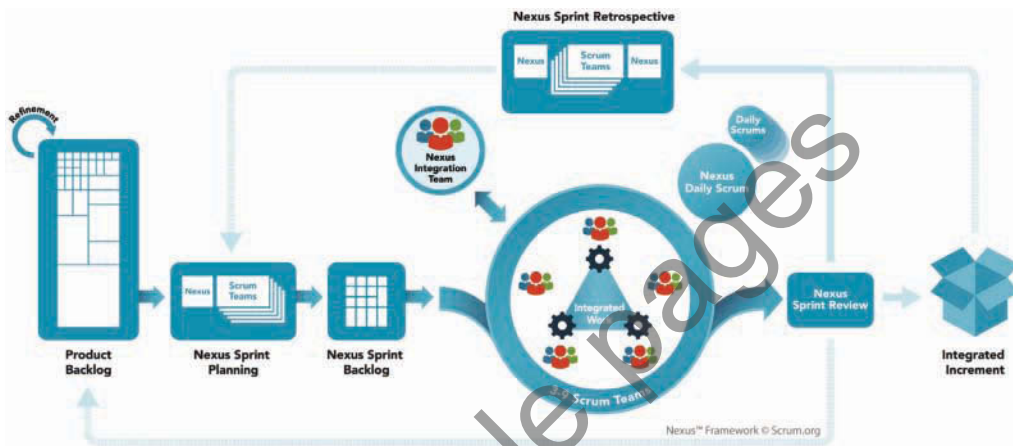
Nexus Sprint Retrospective

Nexus

Scrum Teams

Nexus

Refinement

Daily Scrums

Nexus Integration Team

Nexus Daily Scrum

Nexus

Scrum Teams

Integrated Work

Nexus Sprint Review

Product Backlog

Nexus Sprint Planning

Nexus Sprint Backlog

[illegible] Scrum Teams

Integrated Increment

Nexus™ Framework © Scrum.org

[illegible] le pages